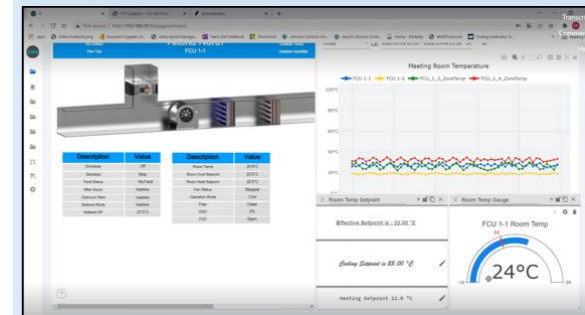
FCU 1-1

| Description | Value |
|---|---|
| Schedule | Off |
| Standby | Stop |
| Fault Status | No Fault |
| Filter Hours | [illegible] |
| Optimum Start | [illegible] |
| Setpoint Mode | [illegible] |
| Setpoint SP | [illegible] |

| Description | Value |
|---|---|
| Room Temp | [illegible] |
| Room Cool Setpoint | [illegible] |
| Room Heat Setpoint | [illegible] |
| Fan Status | Stopped |
| Operation Mode | Cool |
| Filter | Clean |
| CHO | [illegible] |
| CO2 | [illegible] |

Meeting Room Temperature

FCU 1-1 FCU 1-2 FCU_1_3_ZoneTemp FCU_1_4_ZoneTemp

100°C
80°C
60°C
40°C
20°C

Room Temp Setpoint

Effective Setpoint is : 22.00 °C

Cooling Setpoint is 23.00 °C

Heating Setpoint 22.0 °C

Room Temp Gauge

FCU 1-1 Room Temp

24°C